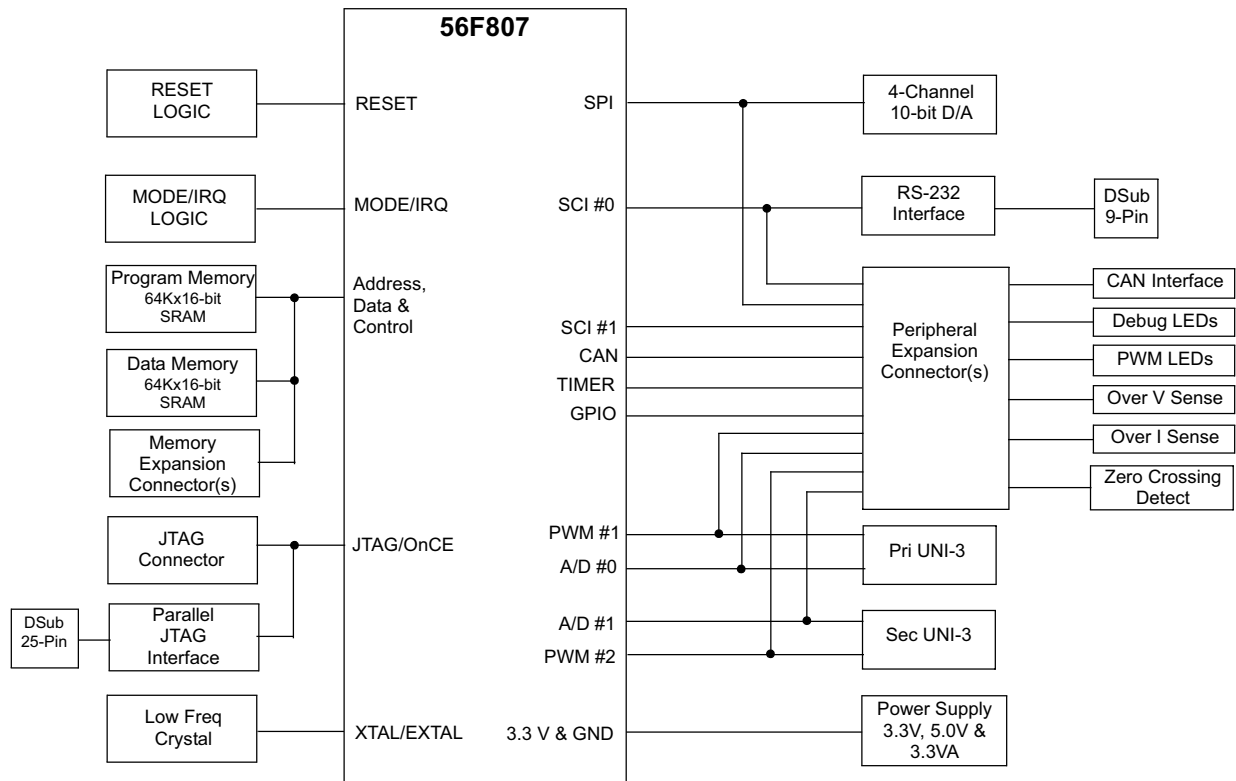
56F807

RESET LOGIC

RESET

MODE/IRQ LOGIC

MODE/IRQ

Program Memory 64Kx16-bit SRAM

Address, Data & Control

Data Memory 64Kx16-bit SRAM

Memory Expansion Connector(s)

JTAG Connector

JTAG/OnCE

DSub 25-Pin

Parallel JTAG Interface

Low Freq Crystal

XTAL/EXTAL

SPI

SCI #0

SCI #1

CAN

TIMER

GPIO

PWM #1

A/D #0

A/D #1

PWM #2

3.3 V & GND

4-Channel 10-bit D/A

RS-232 Interface

DSub 9-Pin

Peripheral Expansion Connector(s)

CAN Interface

Debug LEDs

PWM LEDs

Over V Sense

Over I Sense

Zero Crossing Detect

Pri UNI-3

Sec UNI-3

Power Supply 3.3V, 5.0V & 3.3VA